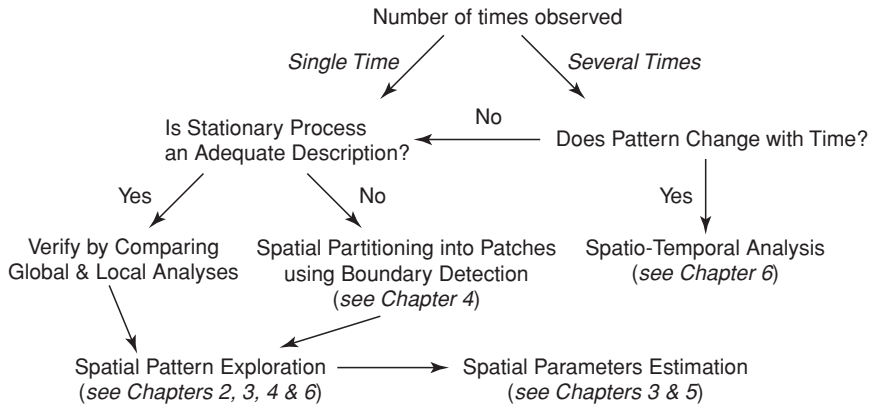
Number of times observed

Single Time

Several Times

Is Stationary Process an Adequate Description?

No

Does Pattern Change with Time?

Yes

No

Yes

Verify by Comparing Global & Local Analyses

Spatial Partitioning into Patches using Boundary Detection (see Chapter 4)

Spatio-Temporal Analysis (see Chapter 6)

Spatial Pattern Exploration (see Chapters 2, 3, 4 & 6)

Spatial Parameters Estimation (see Chapters 3 & 5)